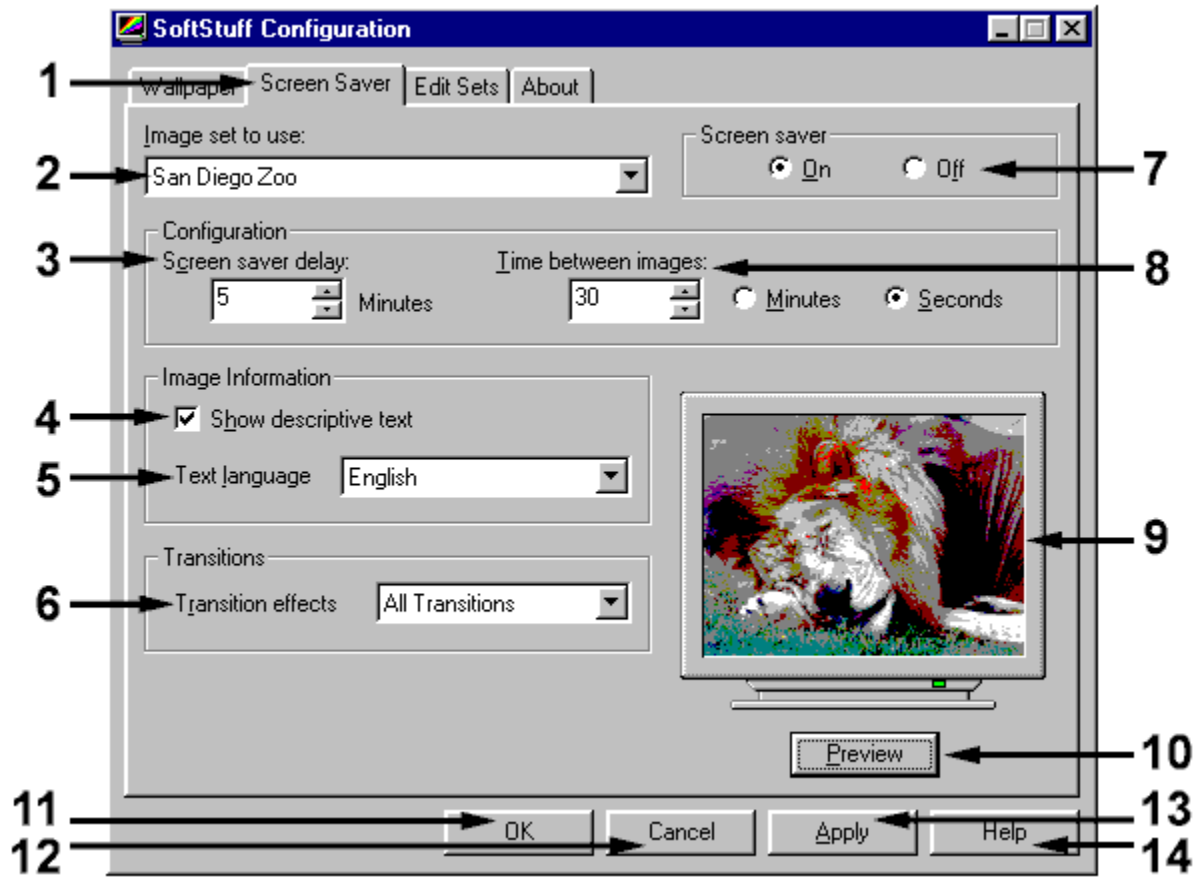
SoftStuff Configuration

1
Wallpaper | Screen Saver | Edit Sets | About

Image set to use:
2
San Diego Zoo

Screen saver
On Off
7

Configuration
3
Screen saver delay:
5 Minutes
Time between images:
8
30 Minutes Seconds

Image Information
4
Show descriptive text
5
Text language English

9

Transitions
6
Transition effects All Transitions

Preview
10

11
12
OK Cancel Apply Help
13
14